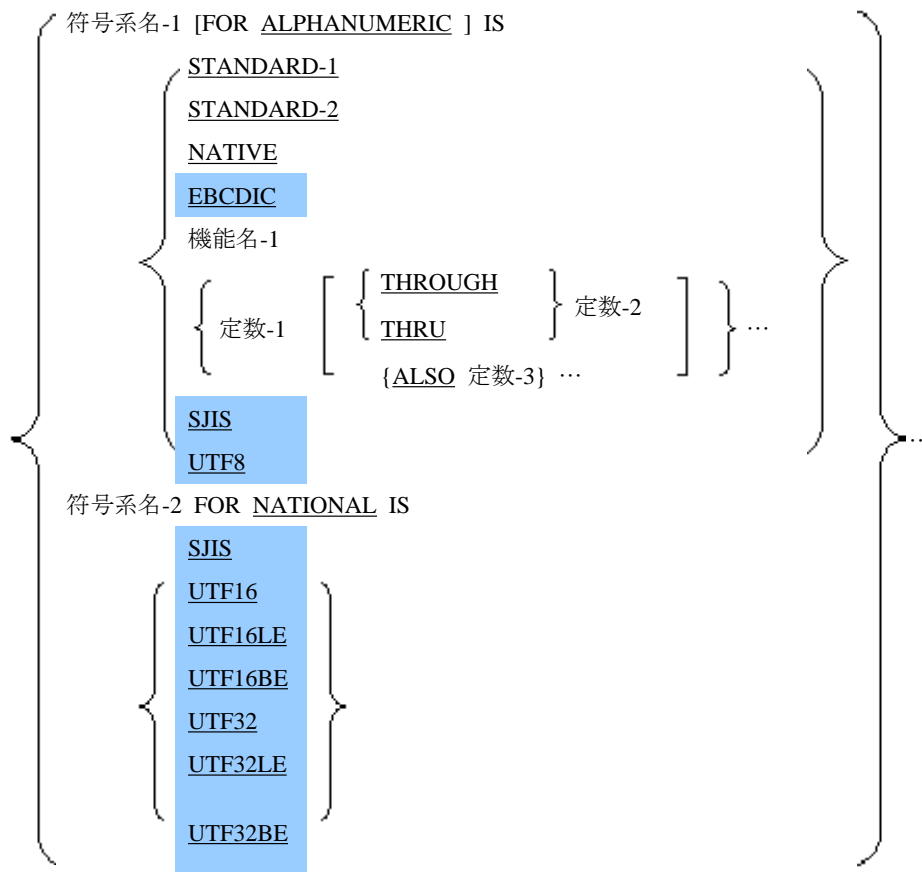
符号系名-1 [FOR ALPHANUMERIC ] IS

STANDARD-1

STANDARD-2

NATIVE

EBCDIC

機能名-1

定数-1 THROUGH THRU 定数-2 …

{ALSO 定数-3} …

SJIS

UTF8

…

符号系名-2 FOR NATIONAL IS

SJIS

UTF16

UTF16LE

UTF16BE

UTF32

UTF32LE

UTF32BE